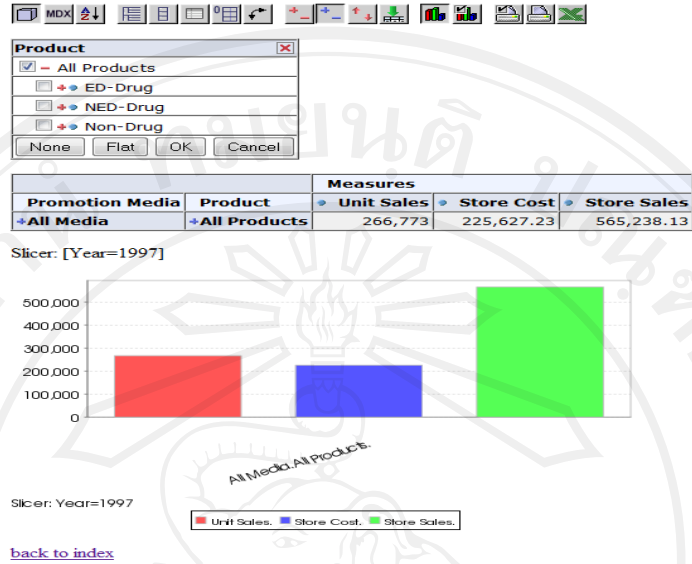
MDX

Product

All Products

ED-Drug

NED-Drug

Non-Drug

None Flat OK Cancel

| | | Measures | | |
|---|---|---|---|---|
| Promotion Media | Product | Unit Sales | Store Cost | Store Sales |
| All Media | All Products | 266,773 | 225,627.23 | 565,238.13 |

Slicer: [Year=1997]

500,000
400,000
300,000
200,000
100,000
0

All Media.All Products.

Slicer: Year=1997

Unit Sales. Store Cost. Store Sales.

back to index